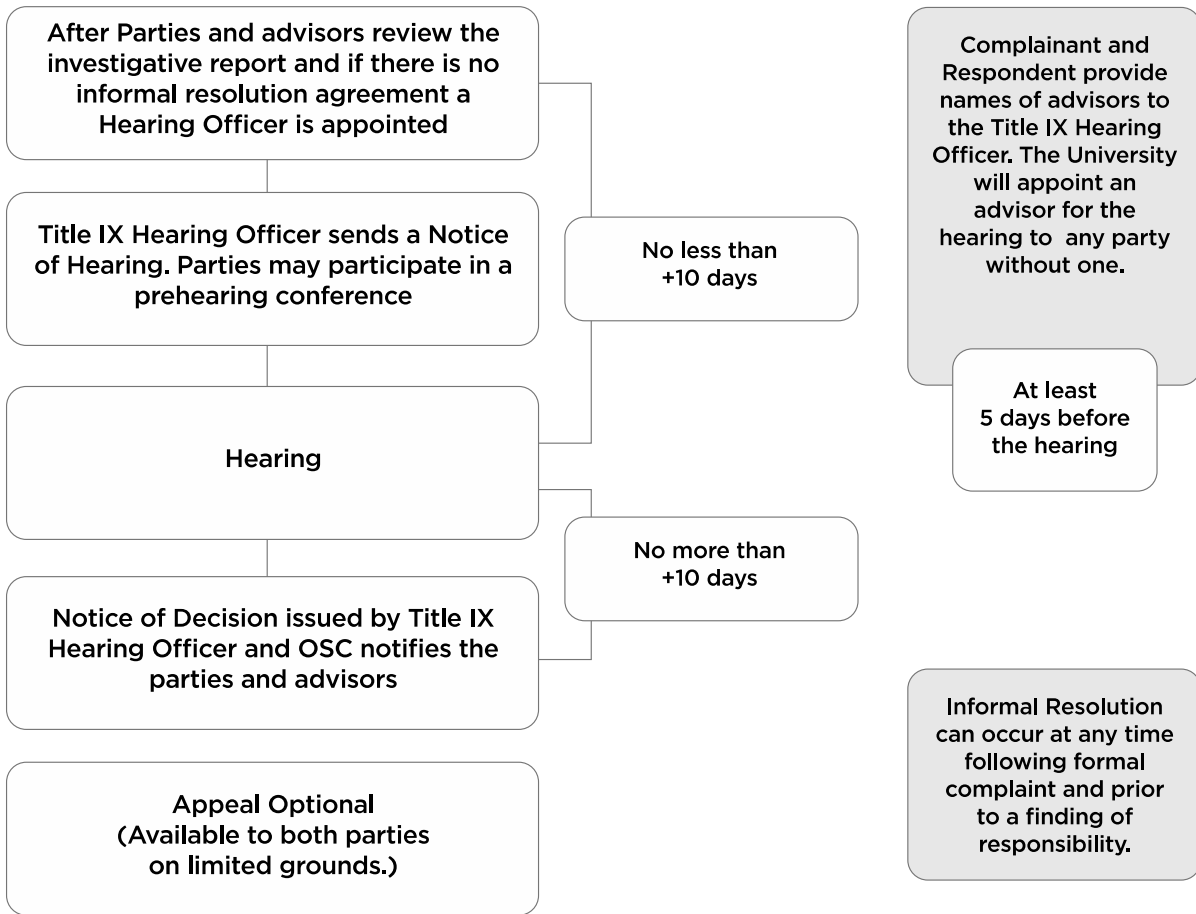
After Parties and advisors review the investigative report and if there is no informal resolution agreement a Hearing Officer is appointed

Title IX Hearing Officer sends a Notice of Hearing. Parties may participate in a prehearing conference

No less than +10 days

Hearing

No more than +10 days

Notice of Decision issued by Title IX Hearing Officer and OSC notifies the parties and advisors

Appeal Optional (Available to both parties on limited grounds.)

Complainant and Respondent provide names of advisors to the Title IX Hearing Officer. The University will appoint an advisor for the hearing to any party without one.

At least 5 days before the hearing

Informal Resolution can occur at any time following formal complaint and prior to a finding of responsibility.